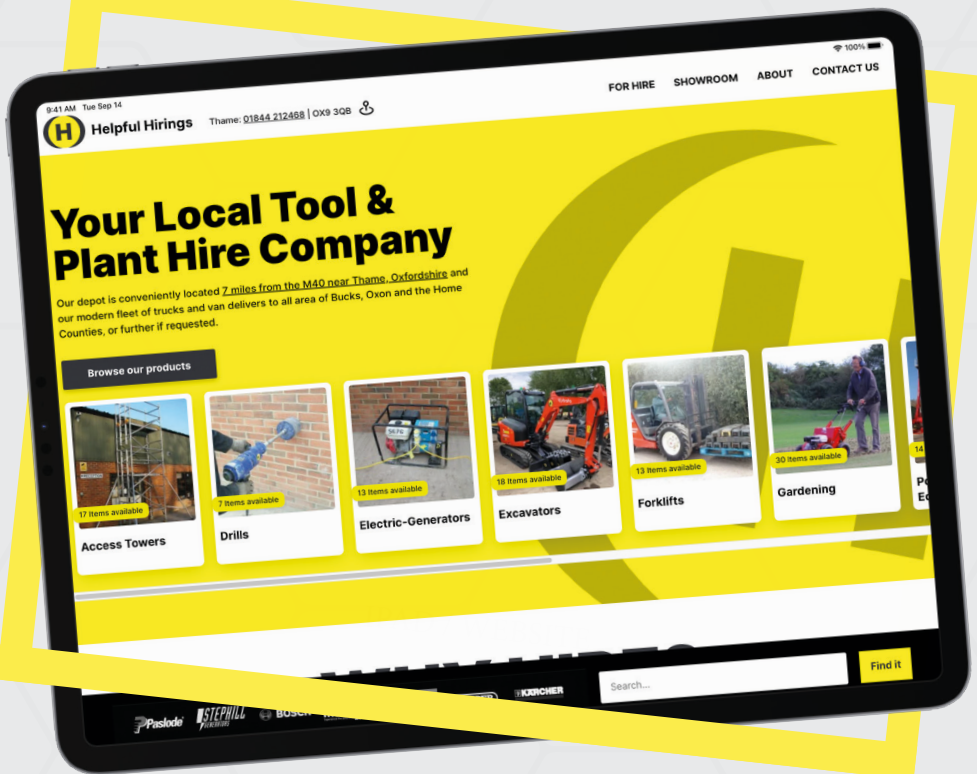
9:41 AM Tue Sep 14

100%

H Helpful Hirings

Thame: 01844 212468 | OX9 3QB

FOR HIRE SHOWROOM ABOUT CONTACT US

Your Local Tool & Plant Hire Company

Our depot is conveniently located 7 miles from the M40 near Thame, Oxfordshire and our modern fleet of trucks and van delivers to all area of Bucks, Oxon and the Home Counties, or further if requested.

Browse our products

17 Items available
Access Towers

7 Items available
Drills

13 Items available
Electric-Generators

18 Items available
Excavators

13 Items available
Forklifts

30 Items available
Gardening

14
Pe
Eq

Search...

Find it

Paslode STEPHILL BOSCH KÄRCHER